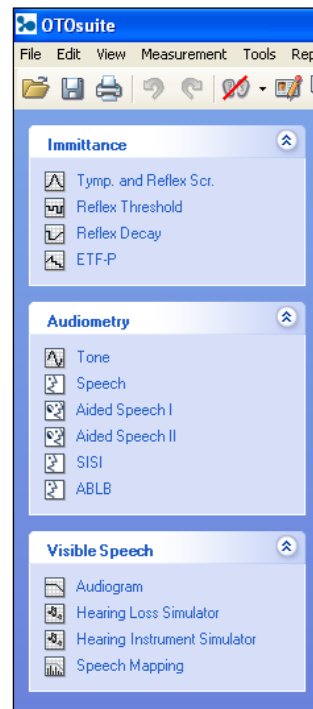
OTOsuite

File Edit View Measurement Tools Rep

Immittance

Tymp. and Reflex Scr.
Reflex Threshold
Reflex Decay
ETF-P

Audiometry

Tone
Speech
Aided Speech I
Aided Speech II
SISI
ABLB

Visible Speech

Audiogram
Hearing Loss Simulator
Hearing Instrument Simulator
Speech Mapping